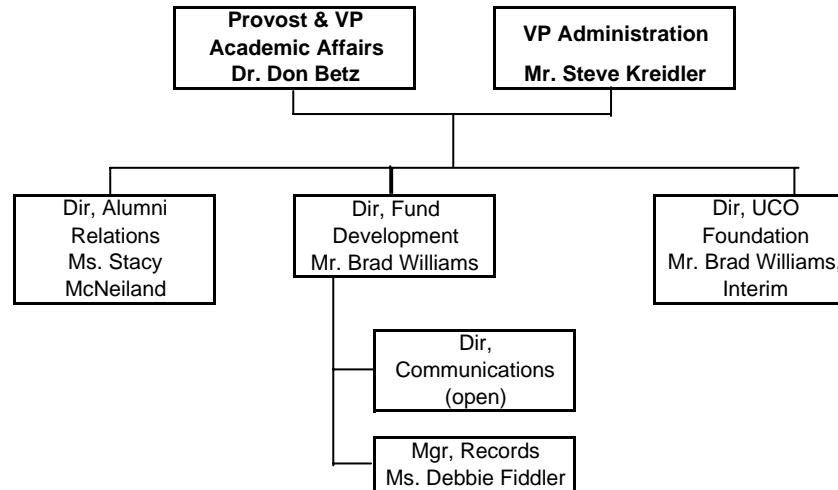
Provost & VP Academic Affairs Dr. Don Betz

VP Administration Mr. Steve Kreidler

Dir, Alumni Relations Ms. Stacy McNeiland

Dir, Fund Development Mr. Brad Williams

Dir, UCO Foundation Mr. Brad Williams, Interim

Dir, Communications (open)

Mgr, Records Ms. Debbie Fiddler